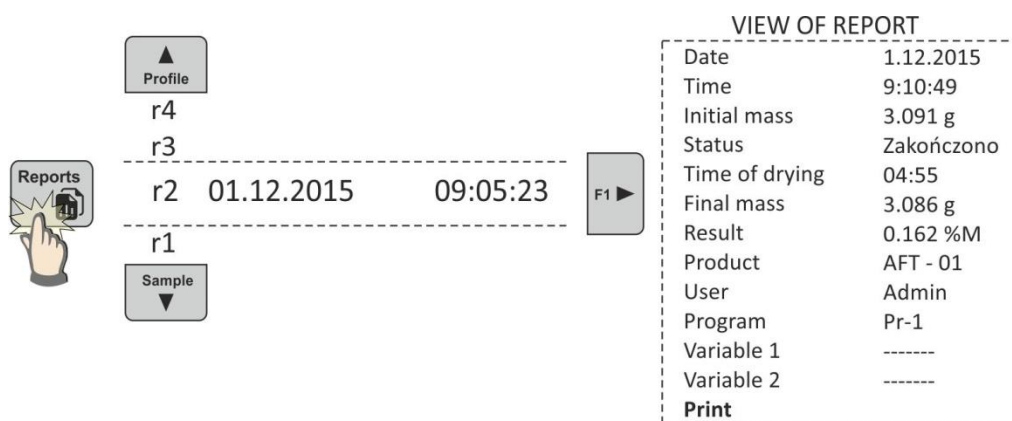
Reports

▲
Profile

r4
r3
r2 01.12.2015 09:05:23
r1

Sample
▼

F1 ▶

VIEW OF REPORT

| | |
|---|---|
| Date | 1.12.2015 |
| Time | 9:10:49 |
| Initial mass | 3.091 g |
| Status | Zakończono |
| Time of drying | 04:55 |
| Final mass | 3.086 g |
| Result | 0.162 %M |
| Product | AFT - 01 |
| User | Admin |
| Program | Pr-1 |
| Variable 1 | ------- |
| Variable 2 | ------- |

**Print**